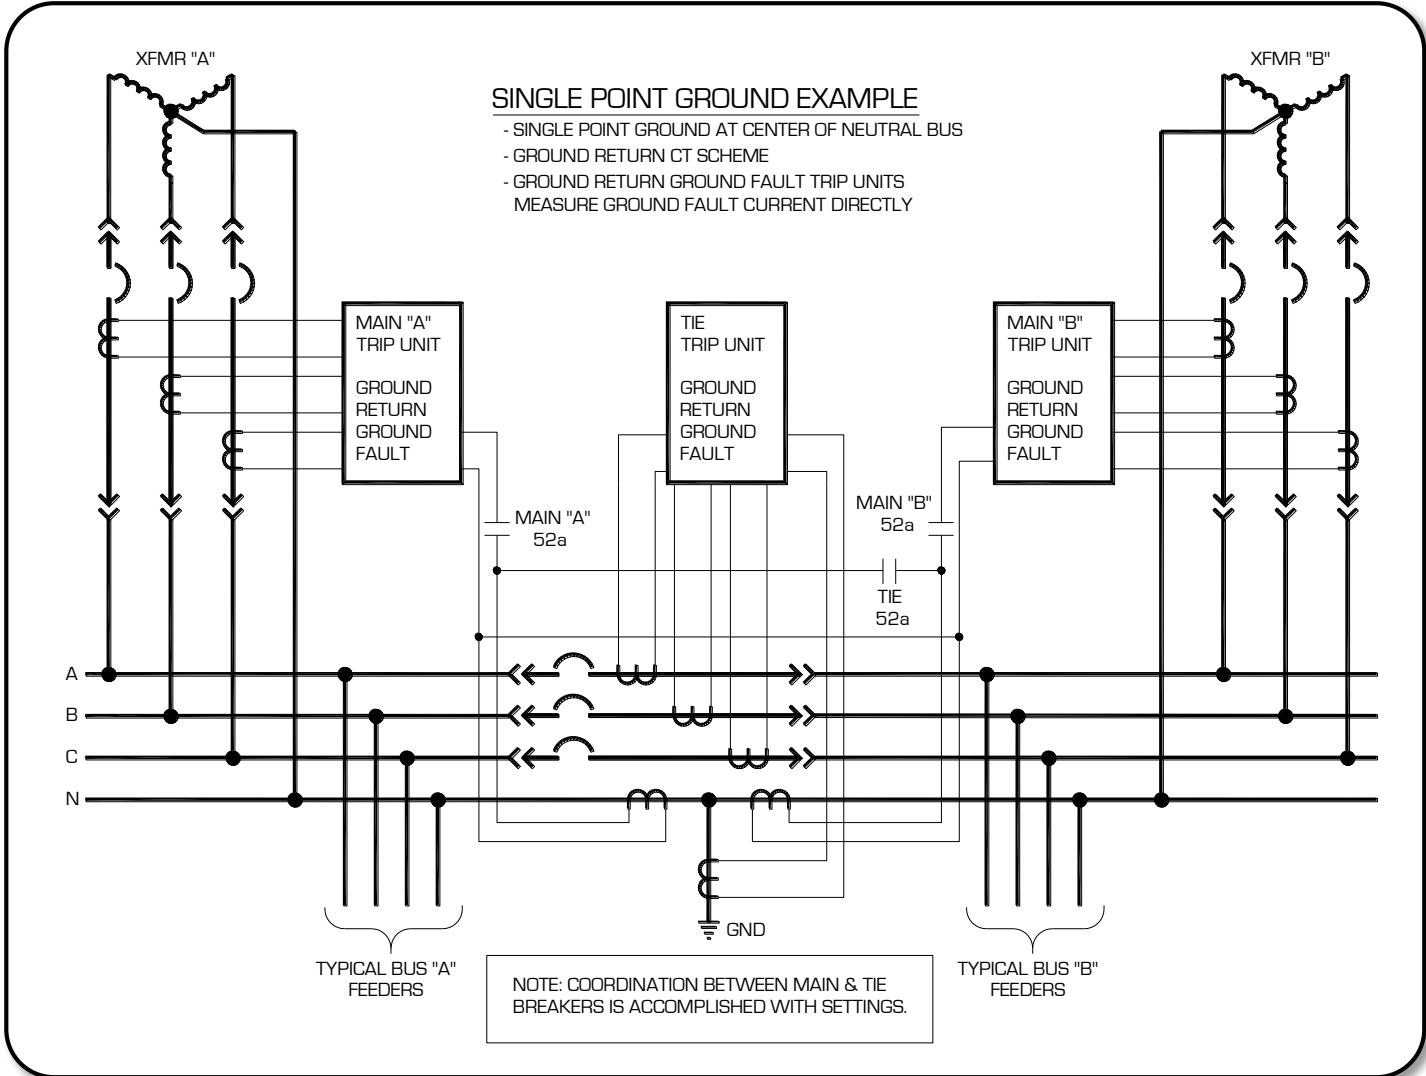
XFMR "A"

XFMR "B"

SINGLE POINT GROUND EXAMPLE
- SINGLE POINT GROUND AT CENTER OF NEUTRAL BUS
- GROUND RETURN CT SCHEME
- GROUND RETURN GROUND FAULT TRIP UNITS MEASURE GROUND FAULT CURRENT DIRECTLY

MAIN "A" TRIP UNIT
GROUND RETURN GROUND FAULT

TIE TRIP UNIT
GROUND RETURN GROUND FAULT

MAIN "B" TRIP UNIT
GROUND RETURN GROUND FAULT

MAIN "A" 52a

MAIN "B" 52a

TIE 52a

A
B
C
N

GND

TYPICAL BUS "A" FEEDERS

NOTE: COORDINATION BETWEEN MAIN & TIE BREAKERS IS ACCOMPLISHED WITH SETTINGS.

TYPICAL BUS "B" FEEDERS